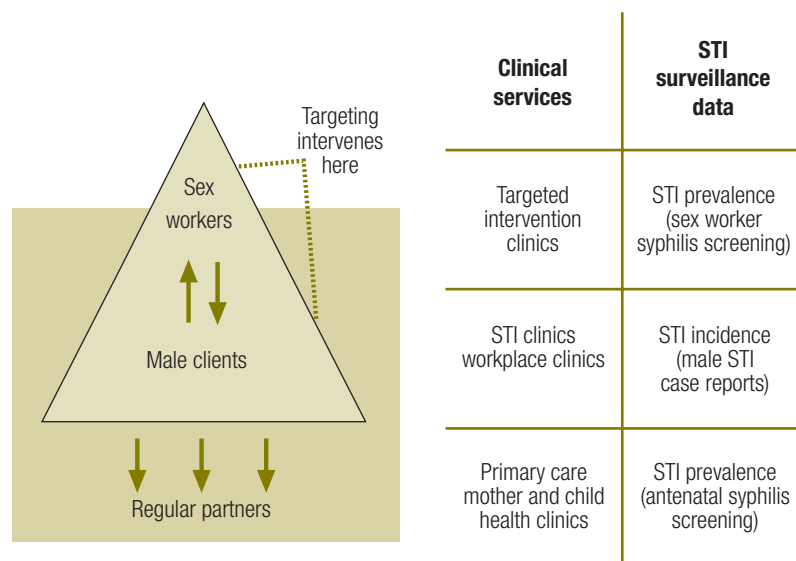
Targeting intervenes here

Sex workers

Male clients

Regular partners

| Clinical services | STI surveillance data |
|---|---|
| Targeted intervention clinics | STI prevalence (sex worker syphilis screening) |
| STI clinics workplace clinics | STI incidence (male STI case reports) |
| Primary care mother and child health clinics | STI prevalence (antenatal syphilis screening) |